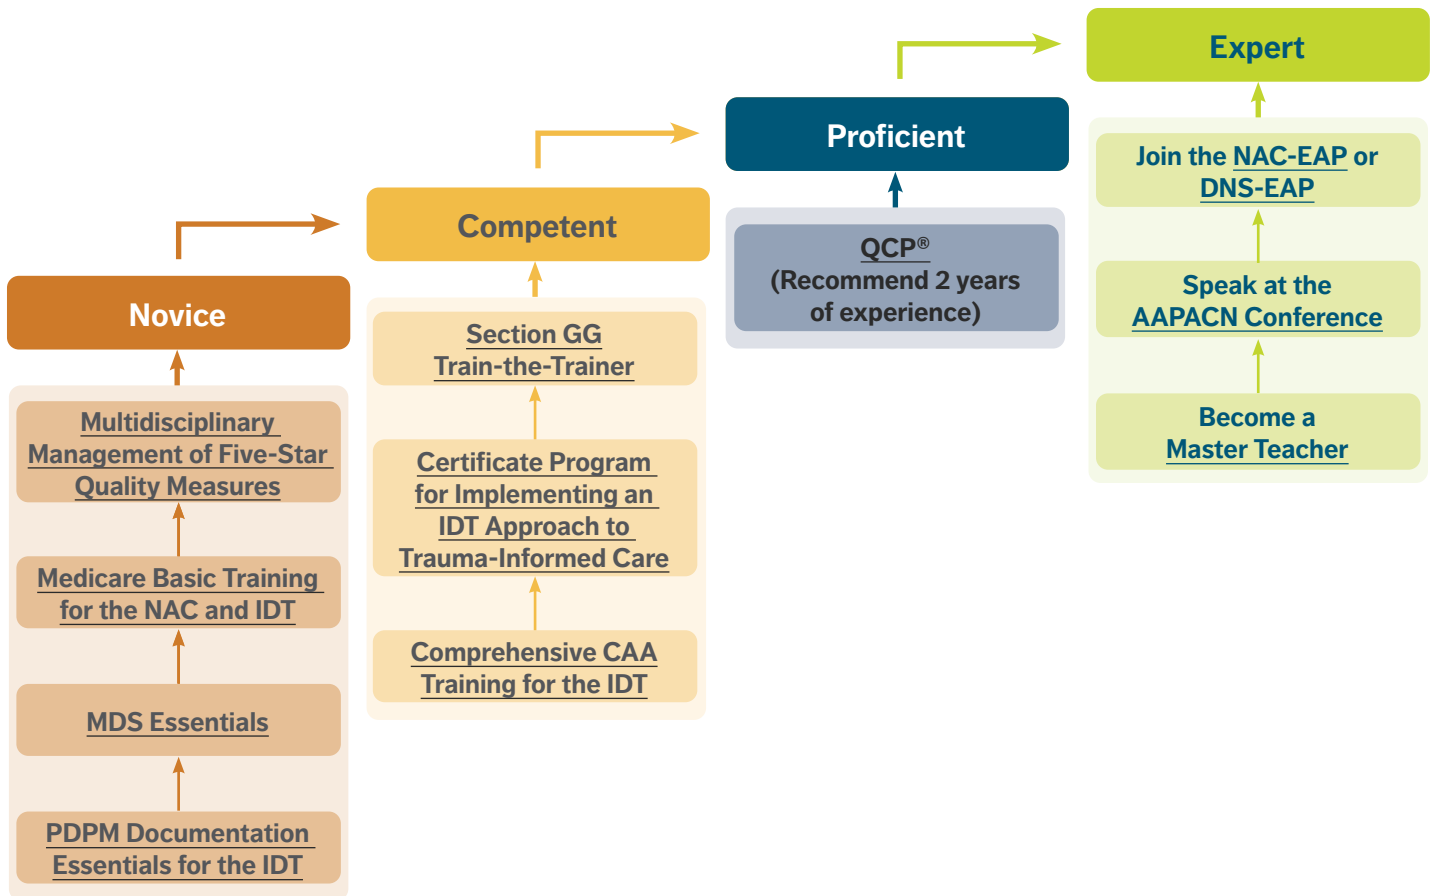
Novice

Multidisciplinary Management of Five-Star Quality Measures

Medicare Basic Training for the NAC and IDT

MDS Essentials

PDPM Documentation Essentials for the IDT

Competent

Section GG Train-the-Trainer

Certificate Program for Implementing an IDT Approach to Trauma-Informed Care

Comprehensive CAA Training for the IDT

Proficient

QCP®
(Recommend 2 years of experience)

Expert

Join the NAC-EAP or DNS-EAP

Speak at the AAPACN Conference

Become a Master Teacher